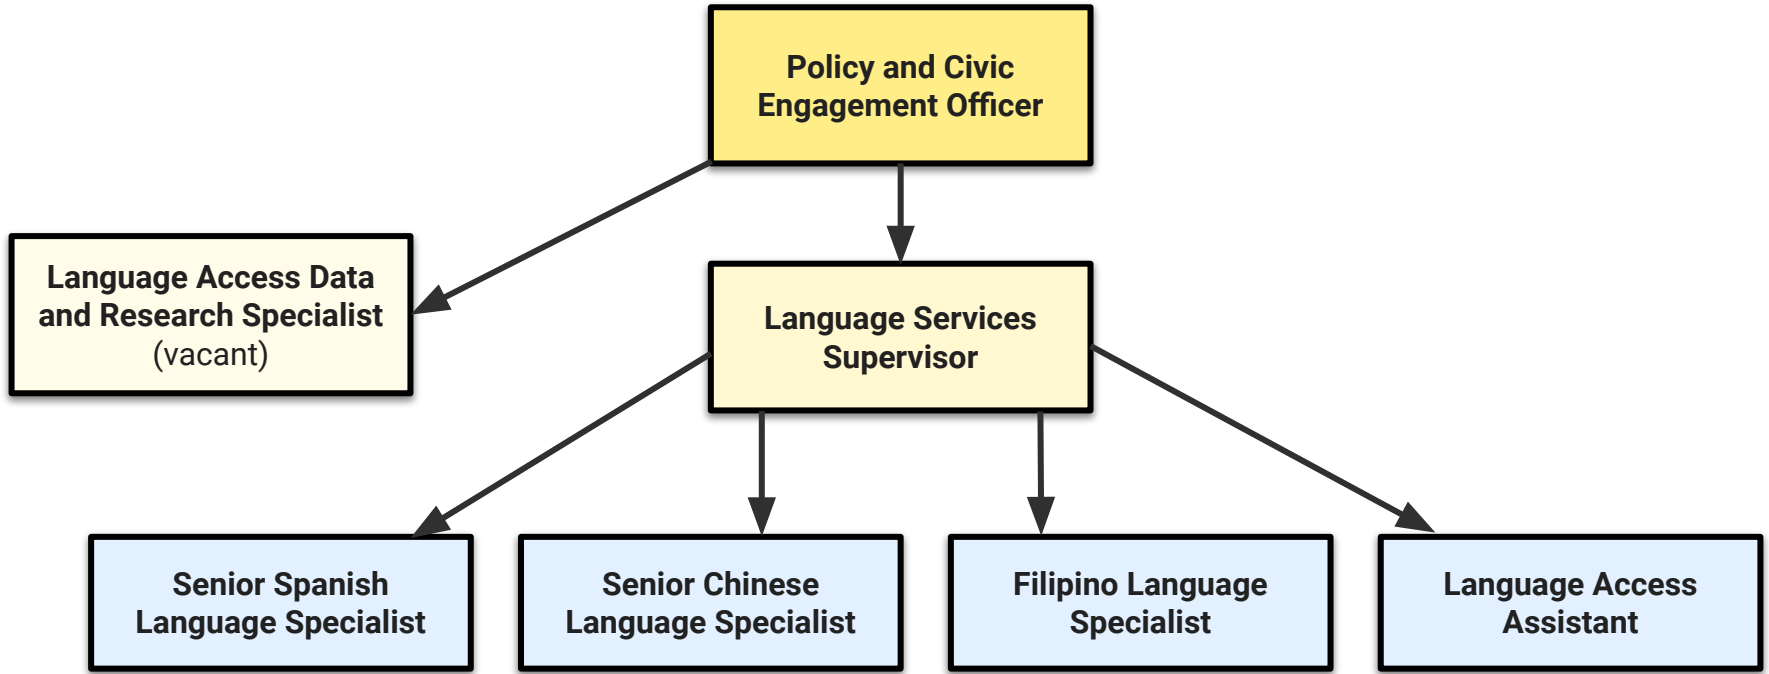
Policy and Civic Engagement Officer

Language Access Data and Research Specialist (vacant)

Language Services Supervisor

Senior Spanish Language Specialist

Senior Chinese Language Specialist

Filipino Language Specialist

Language Access Assistant